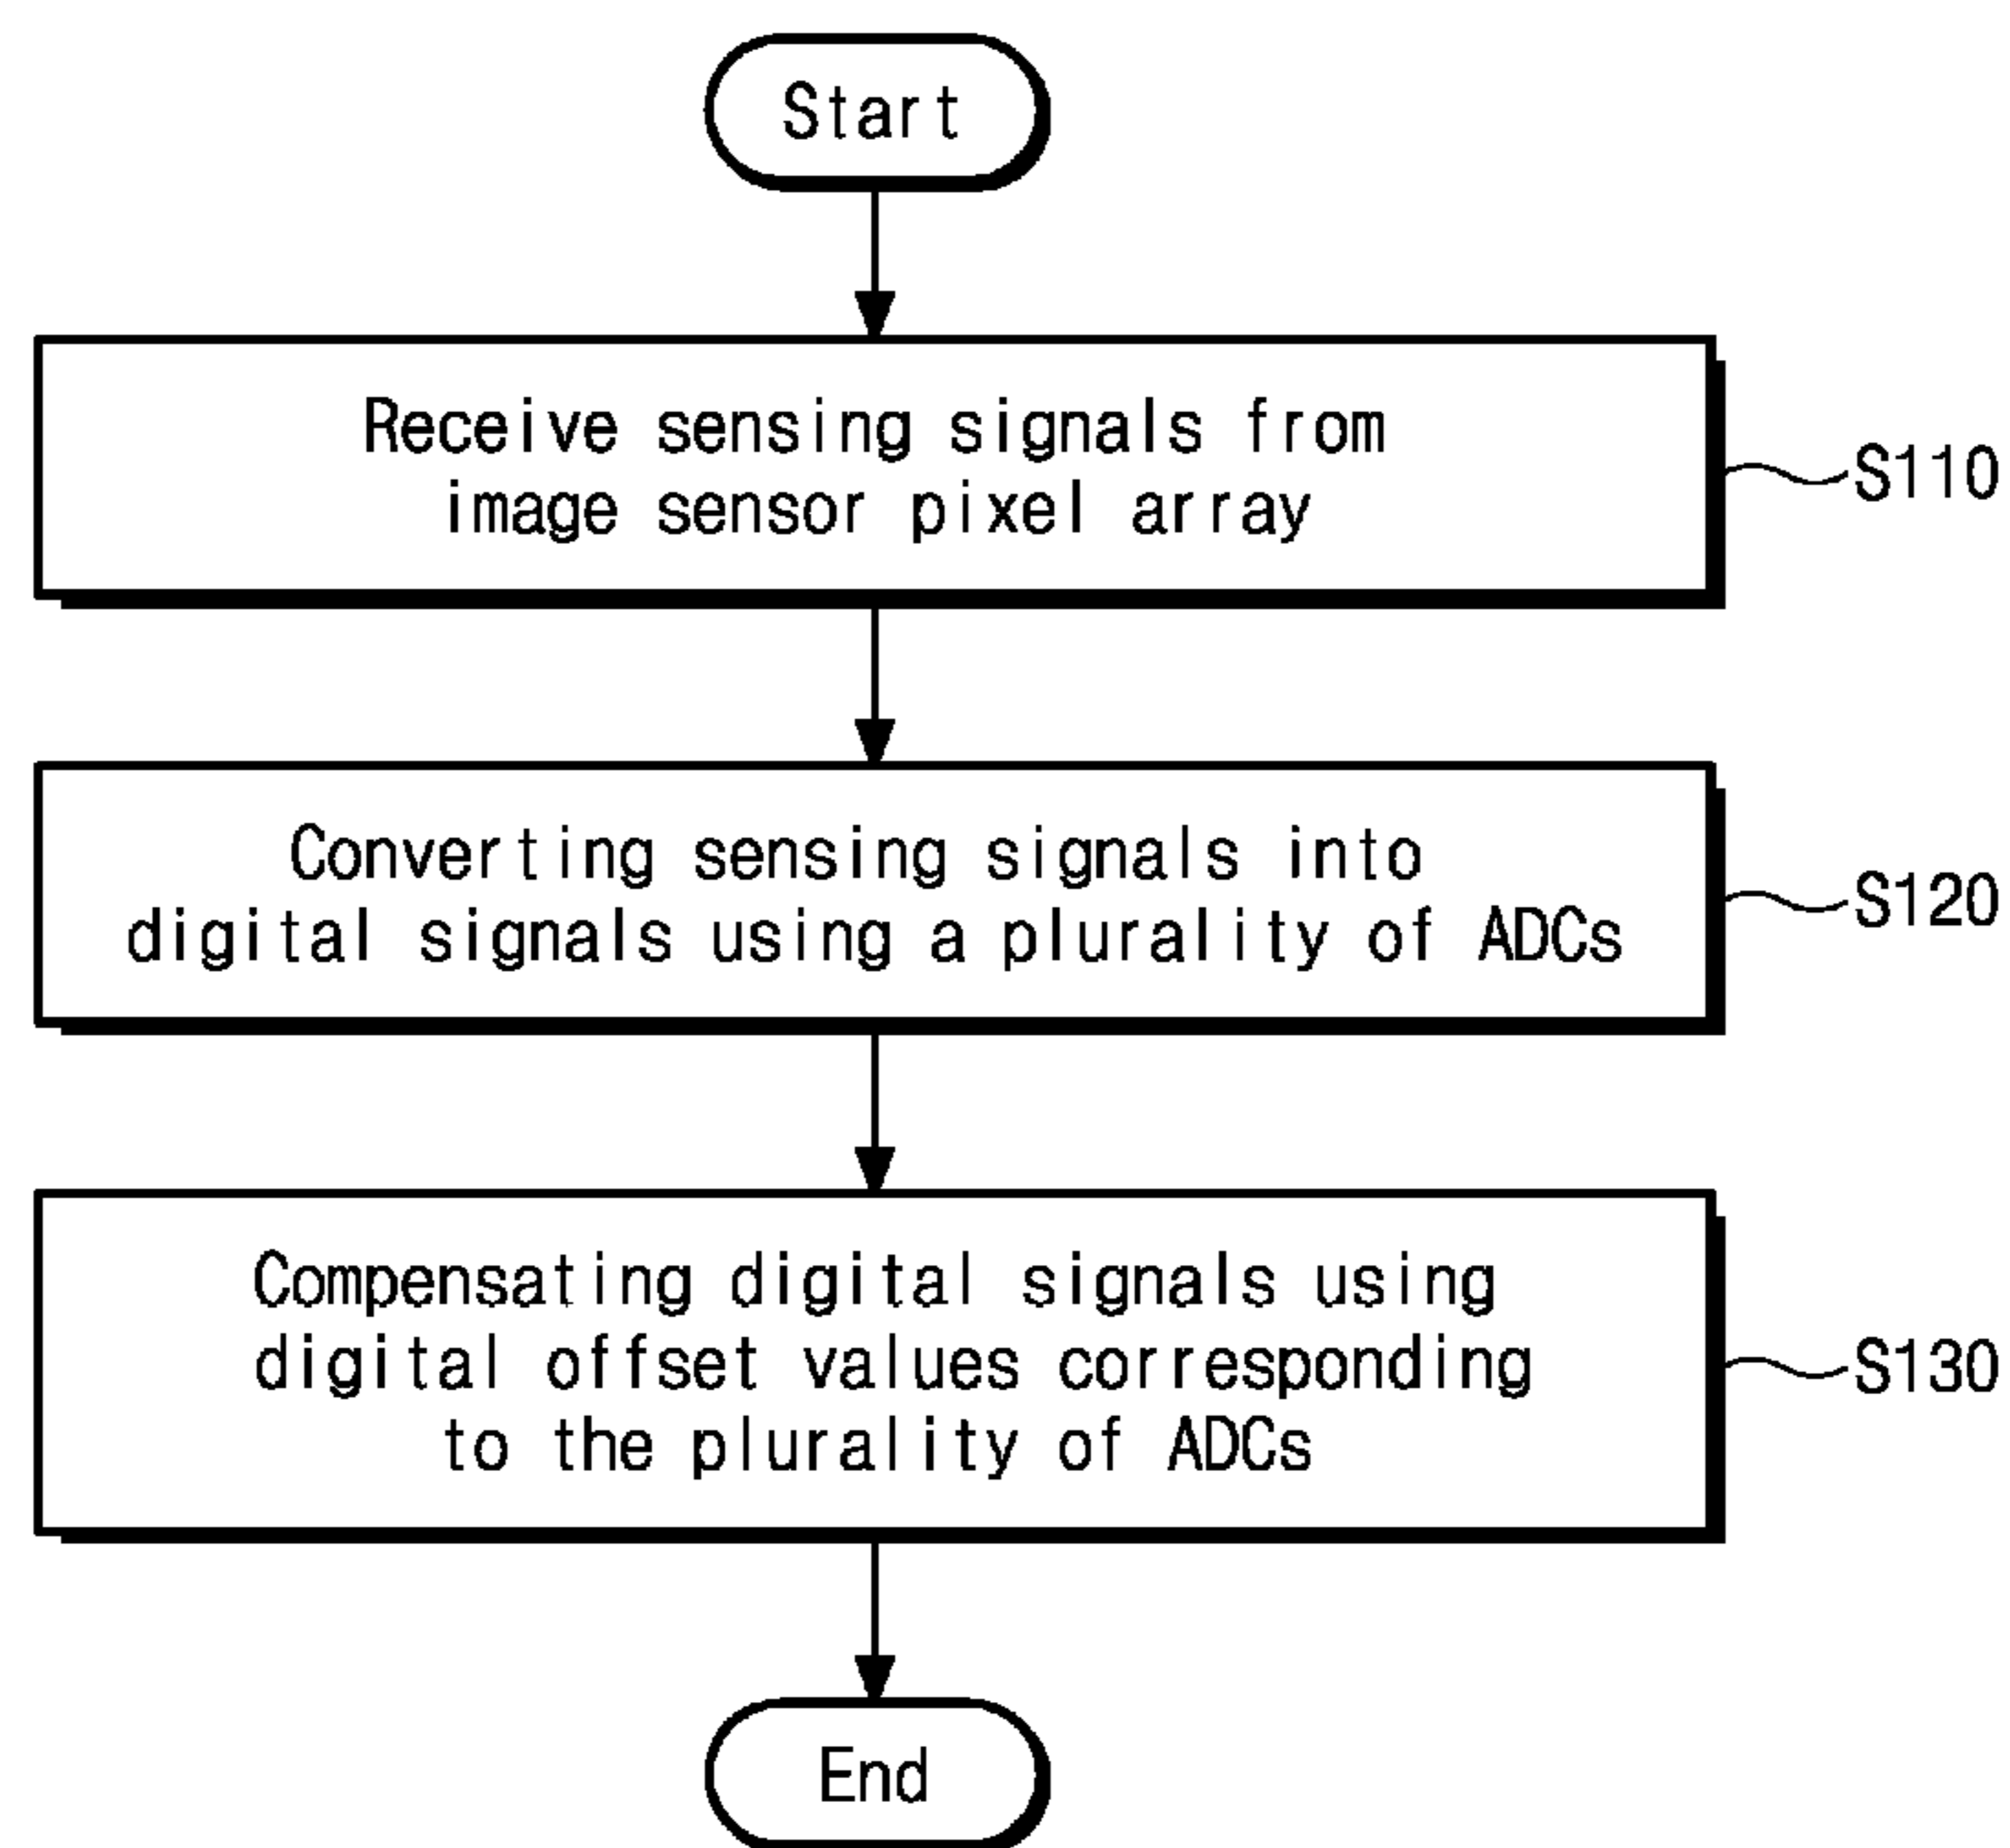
Start

Receive sensing signals from image sensor pixel array

S110

Converting sensing signals into digital signals using a plurality of ADCs

S120

Compensating digital signals using digital offset values corresponding to the plurality of ADCs

S130

End